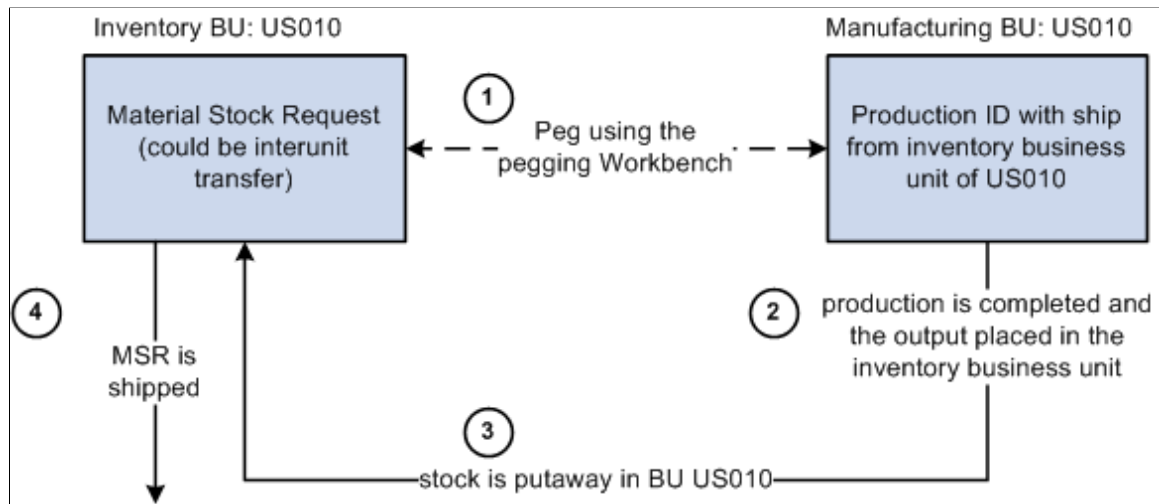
Inventory BU: US010

Manufacturing BU: US010

Material Stock Request (could be interunit transfer)

1

Peg using the pegging Workbench

Production ID with ship from inventory business unit of US010

4

MSR is shipped

2

production is completed and the output placed in the inventory business unit

3

stock is putaway in BU US010